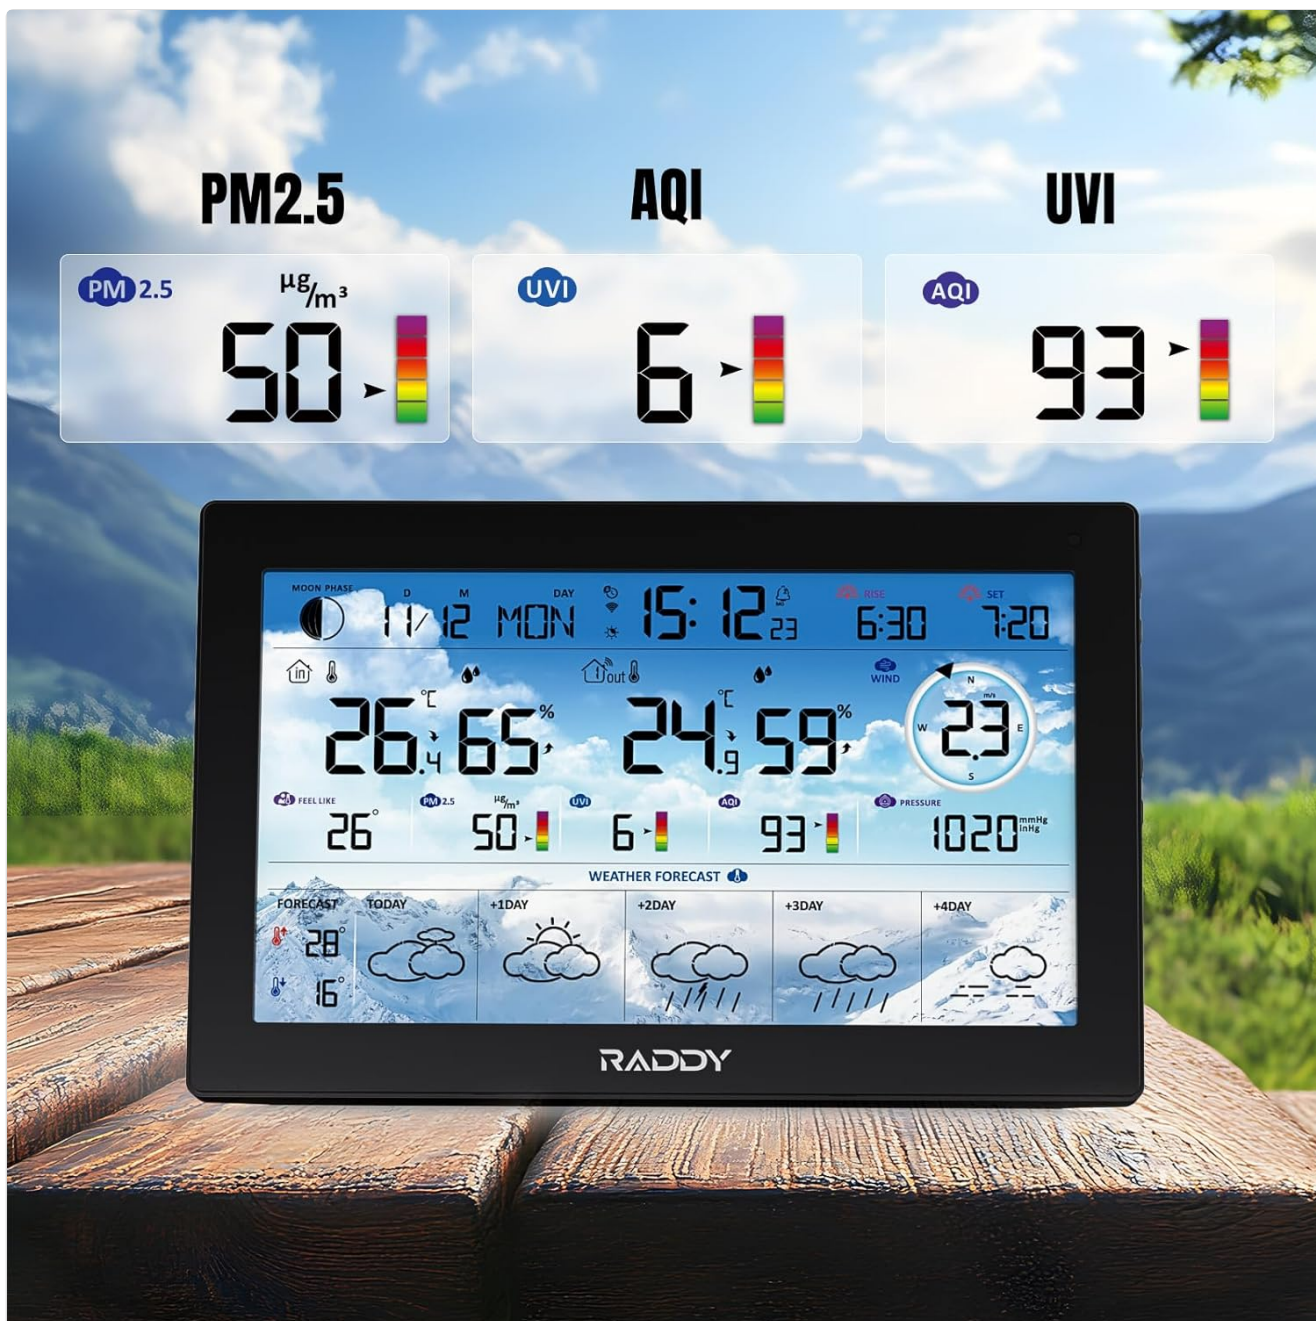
PM2.5

AQI

UVI

PM 2.5 µg/m³ 50

UVI 6

AQI 93

MOON PHASE D M DAY 11/12 MON 15:12 23 RISE 6:30 SET 7:20

in °C 26.4 65% out °C 24.9 59% WIND N m/s W 2.3 E S

FEEL LIKE 26° PM 2.5 µg/m³ 50 UVI 6 AQI 93 PRESSURE 1020 mmHg inHg

WEATHER FORECAST

FORECAST 28° 16° TODAY +1DAY +2DAY +3DAY +4DAY

RADDY